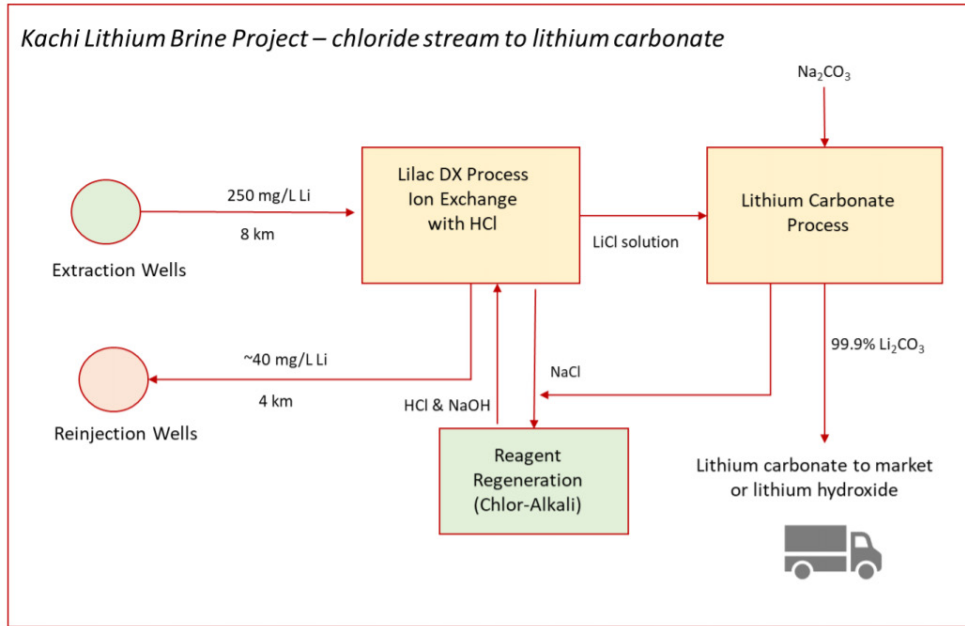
Kachi Lithium Brine Project – chloride stream to lithium carbonate

$Na_2CO_3$

Extraction Wells

250 mg/L Li

8 km

Lilac DX Process Ion Exchange with HCl

LiCl solution

Lithium Carbonate Process

99.9% $Li_2CO_3$

Reinjection Wells

~40 mg/L Li

4 km

HCl & NaOH

NaCl

Reagent Regeneration (Chlor-Alkali)

Lithium carbonate to market or lithium hydroxide